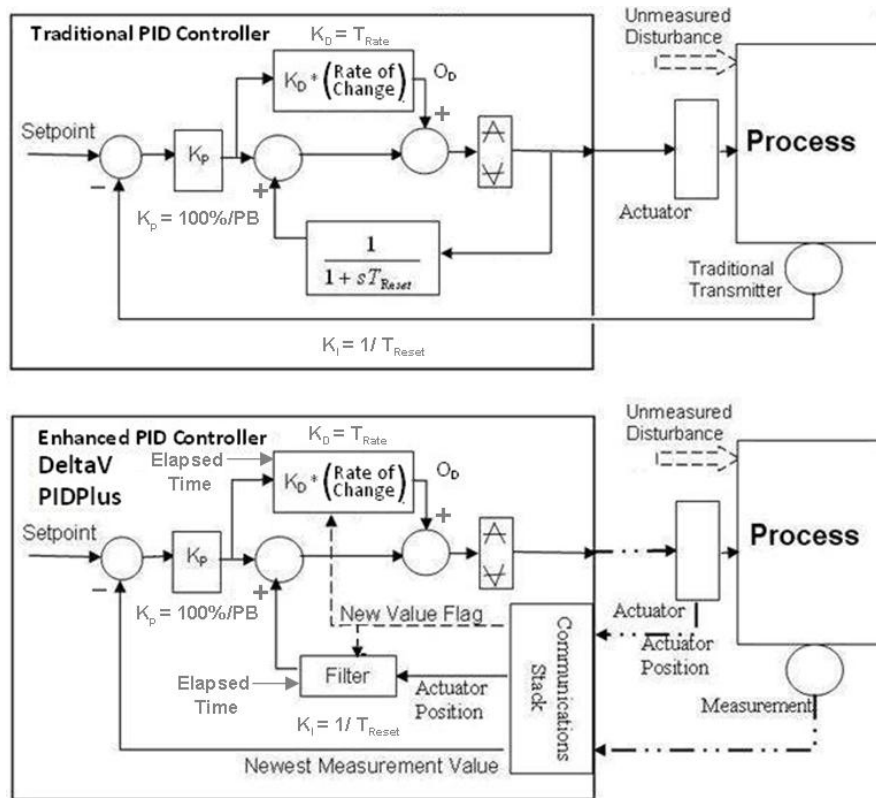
Traditional PID Controller

$K_D = T_{Rate}$

$K_D * \left(\begin{matrix}\text{Rate of}\\ \text{Change}\end{matrix}\right)$

$O_D$

Unmeasured Disturbance

Setpoint

$K_p$

+

−

+

Process

Actuator

$K_p = 100\%/PB$

$\frac{1}{1 + sT_{Reset}}$

Traditional Transmitter

$K_I = 1/ T_{Reset}$

Enhanced PID Controller
DeltaV
PIDPlus

$K_D = T_{Rate}$

Elapsed Time

$K_D * \left(\begin{matrix}\text{Rate of}\\ \text{Change}\end{matrix}\right)$

$O_D$

Unmeasured Disturbance

Setpoint

$K_p$

+

−

+

Process

Actuator

$K_p = 100\%/PB$

New Value Flag

Communications Stack

Actuator Position

Elapsed Time

Filter

Actuator Position

$K_I = 1/ T_{Reset}$

Measurement

Newest Measurement Value